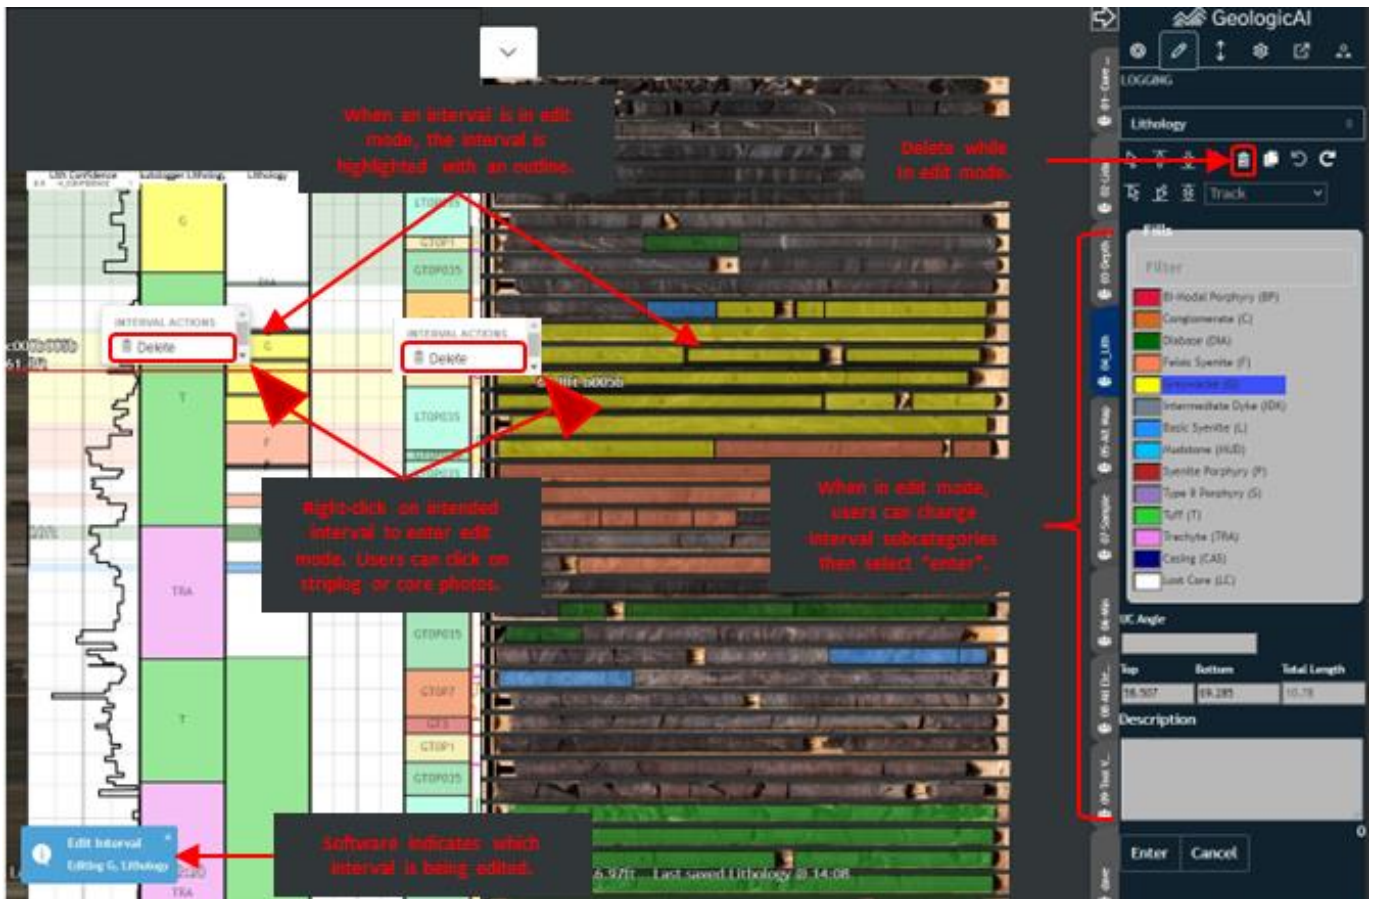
When an interval is in edit mode, the interval is highlighted with an outline.

Delete while in edit mode.

Right-click on intended interval to enter edit mode. Users can click on striplog or core photos.

When in edit mode, users can change interval subcategories then select "enter".

Software indicates which interval is being edited.

GeologicAI

LOGGING

Lithology

Track

Fills

Filter

Bi-Modal Porphyry (BP)
Conglomerate (C)
Diabase (DIA)
Felsic Syenite (F)
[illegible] (G)
Intermediate Dyke (IDK)
Basic Syenite (L)
Mudstone (MUD)
Syenite Porphyry (P)
Type B Porphyry (S)
Tuff (T)
Trachyte (TRA)
Casing (CAS)
Lost Core (LC)

UC Angle

Top | Bottom | Total Length
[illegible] | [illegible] | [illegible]

Description

Enter | Cancel

INTERVAL ACTIONS
Delete

INTERVAL ACTIONS
Delete

Lith Confidence | Autologger Lithology | Lithology

G
T
TRA
T
F
G

GTOP035
GTOP1
GTOP035
GTOP7
GTOP1
GTOP035

Edit Interval
Editing G, Lithology

6.97ft Last saved Lithology @ 14:08